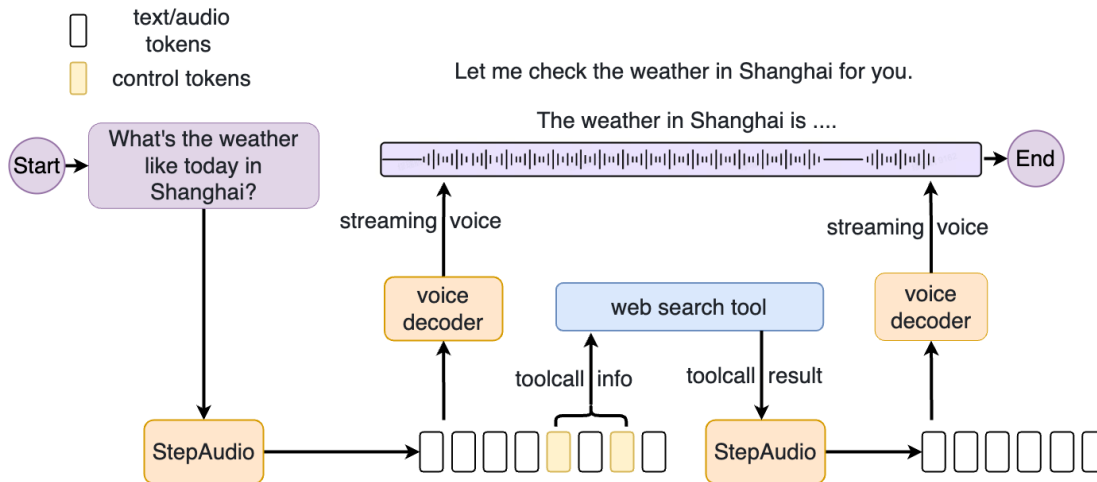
text/audio tokens

control tokens

Let me check the weather in Shanghai for you.

The weather in Shanghai is ....

Start

What's the weather like today in Shanghai?

End

streaming voice

streaming voice

voice decoder

web search tool

voice decoder

toolcall info

toolcall result

StepAudio

StepAudio